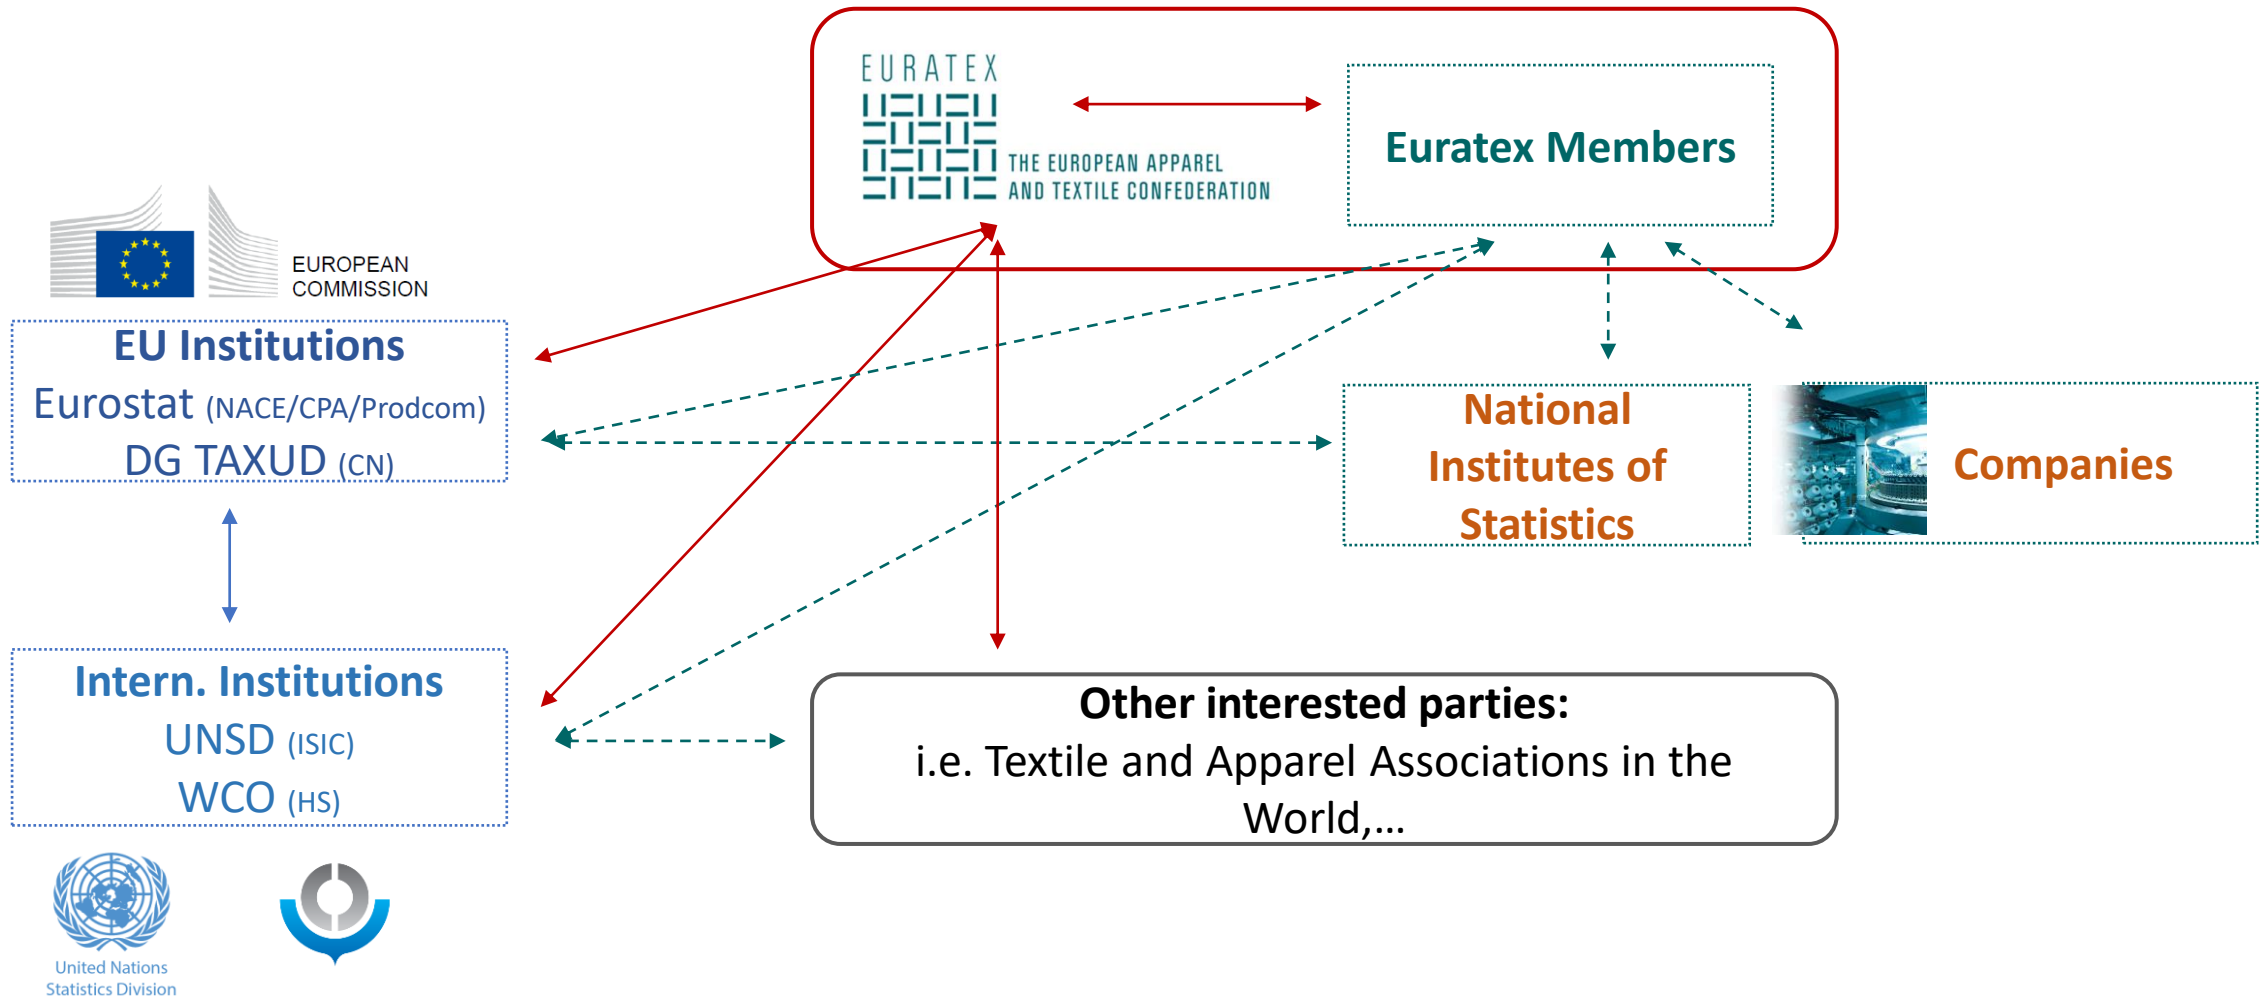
EURATEX
THE EUROPEAN APPAREL AND TEXTILE CONFEDERATION

Euratex Members

EUROPEAN COMMISSION

EU Institutions
Eurostat (NACE/CPA/Prodcom)
DG TAXUD (CN)

National Institutes of Statistics

Companies

Intern. Institutions
UNSD (ISIC)
WCO (HS)

Other interested parties:
i.e. Textile and Apparel Associations in the World,…

United Nations Statistics Division